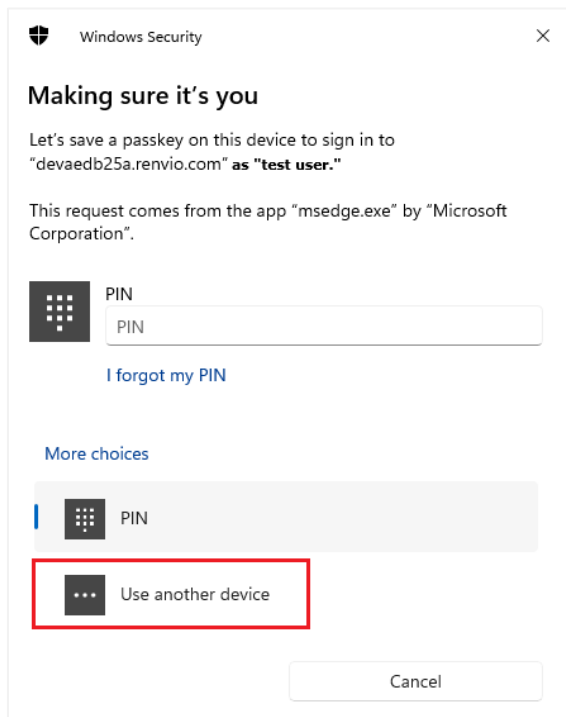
Windows Security

×

Making sure it's you

Let's save a passkey on this device to sign in to "devaedb25a.renvio.com" as "test user."

This request comes from the app "msedge.exe" by "Microsoft Corporation".

PIN

PIN

I forgot my PIN

More choices

PIN

Use another device

Cancel